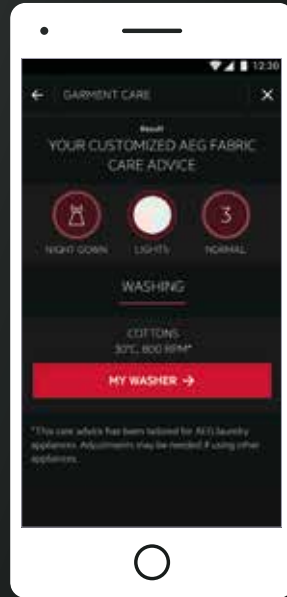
12:30

← GARMENT CARE ×

Result

YOUR CUSTOMIZED AEG FABRIC CARE ADVICE

3

NIGHT GOWN LIGHTS NORMAL

WASHING

COTTONS
30°C, 800 RPM*

MY WASHER →

*This care advice has been tailored for AEG laundry appliances. Adjustments may be needed if using other appliances.